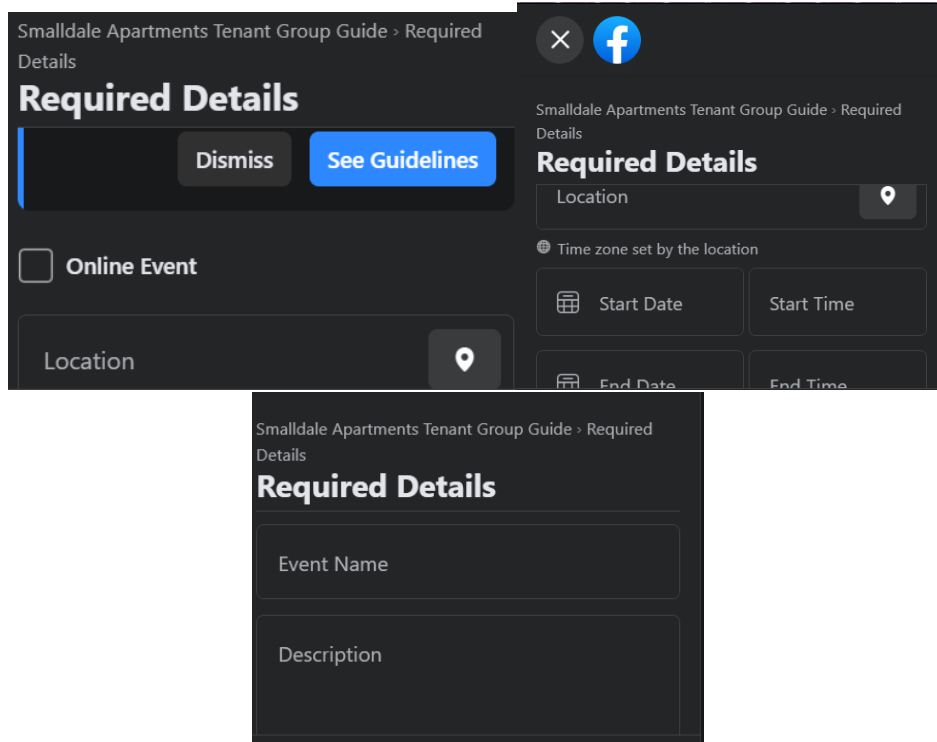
Smalldale Apartments Tenant Group Guide › Required Details

Required Details

Dismiss

See Guidelines

Online Event

Location

Smalldale Apartments Tenant Group Guide › Required Details

Required Details

Location

Time zone set by the location

Start Date

Start Time

End Date

End Time

Smalldale Apartments Tenant Group Guide › Required Details

Required Details

Event Name

Description